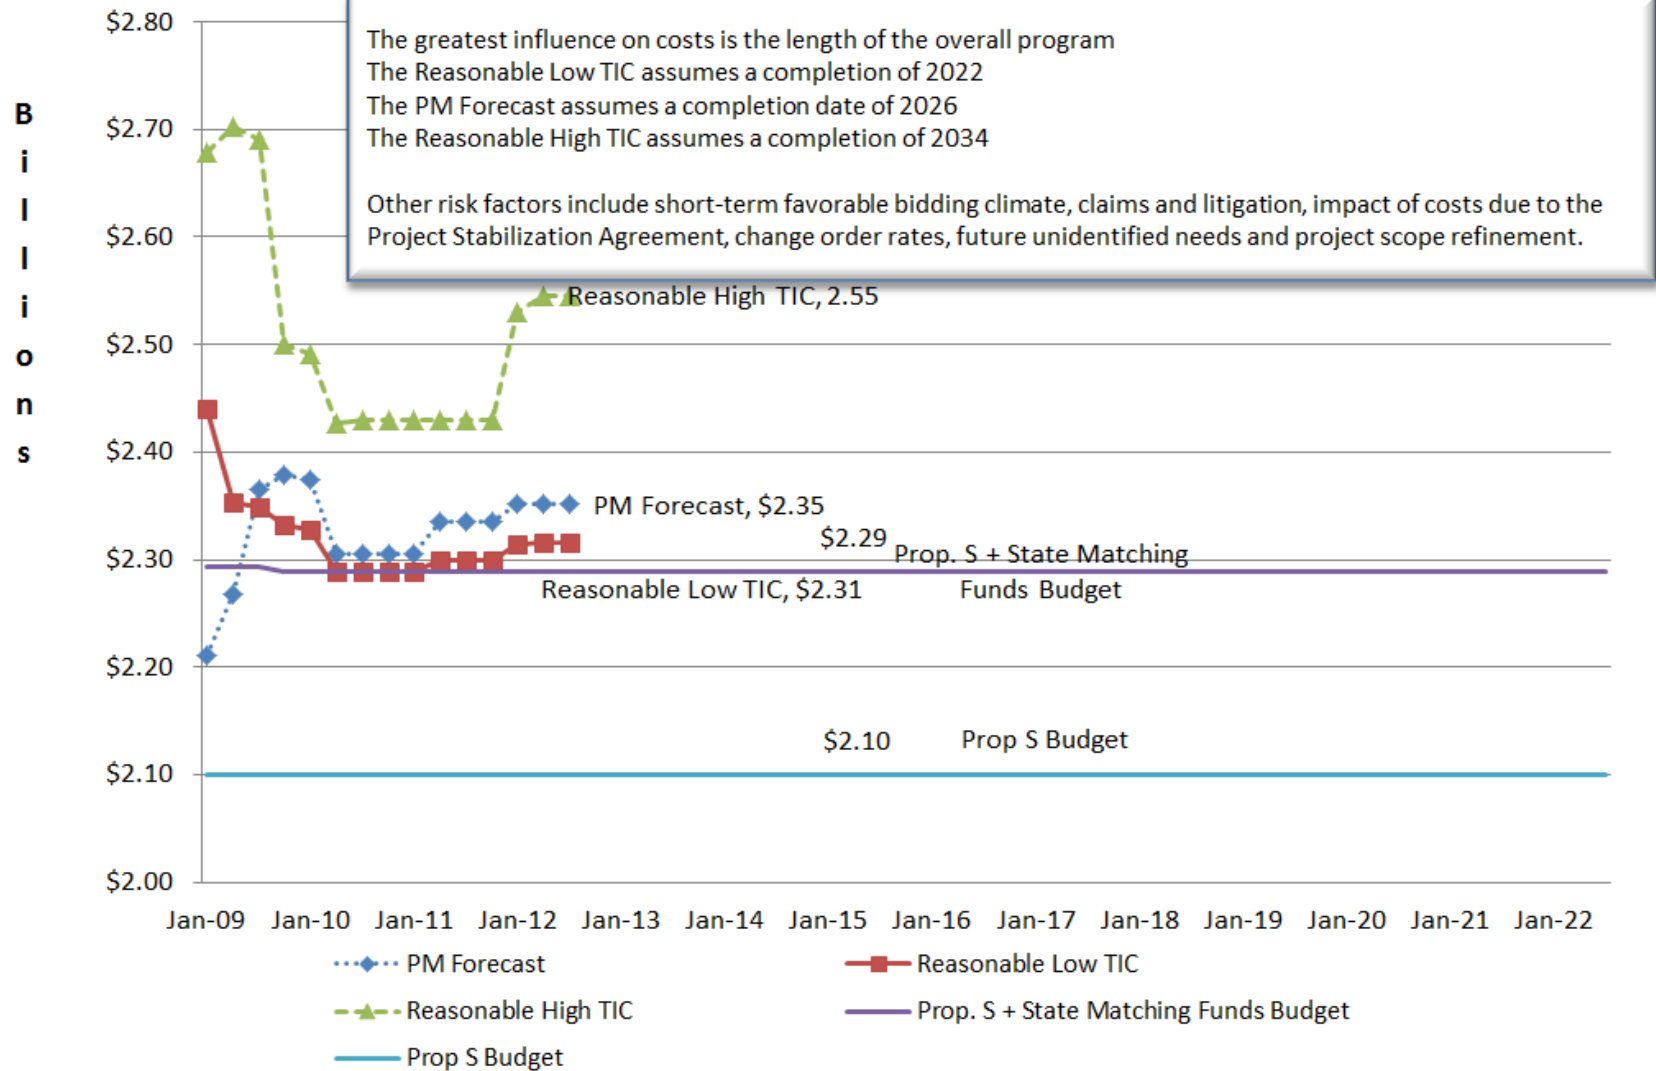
Billions

$2.80
$2.70
$2.60
$2.50
$2.40
$2.30
$2.20
$2.10
$2.00

The greatest influence on costs is the length of the overall program
The Reasonable Low TIC assumes a completion of 2022
The PM Forecast assumes a completion date of 2026
The Reasonable High TIC assumes a completion of 2034

Other risk factors include short-term favorable bidding climate, claims and litigation, impact of costs due to the Project Stabilization Agreement, change order rates, future unidentified needs and project scope refinement.

Reasonable High TIC, 2.55

PM Forecast, $2.35

$2.29 Prop. S + State Matching Funds Budget

Reasonable Low TIC, $2.31

$2.10 Prop S Budget

Jan-09 Jan-10 Jan-11 Jan-12 Jan-13 Jan-14 Jan-15 Jan-16 Jan-17 Jan-18 Jan-19 Jan-20 Jan-21 Jan-22

PM Forecast
Reasonable Low TIC
Reasonable High TIC
Prop. S + State Matching Funds Budget
Prop S Budget